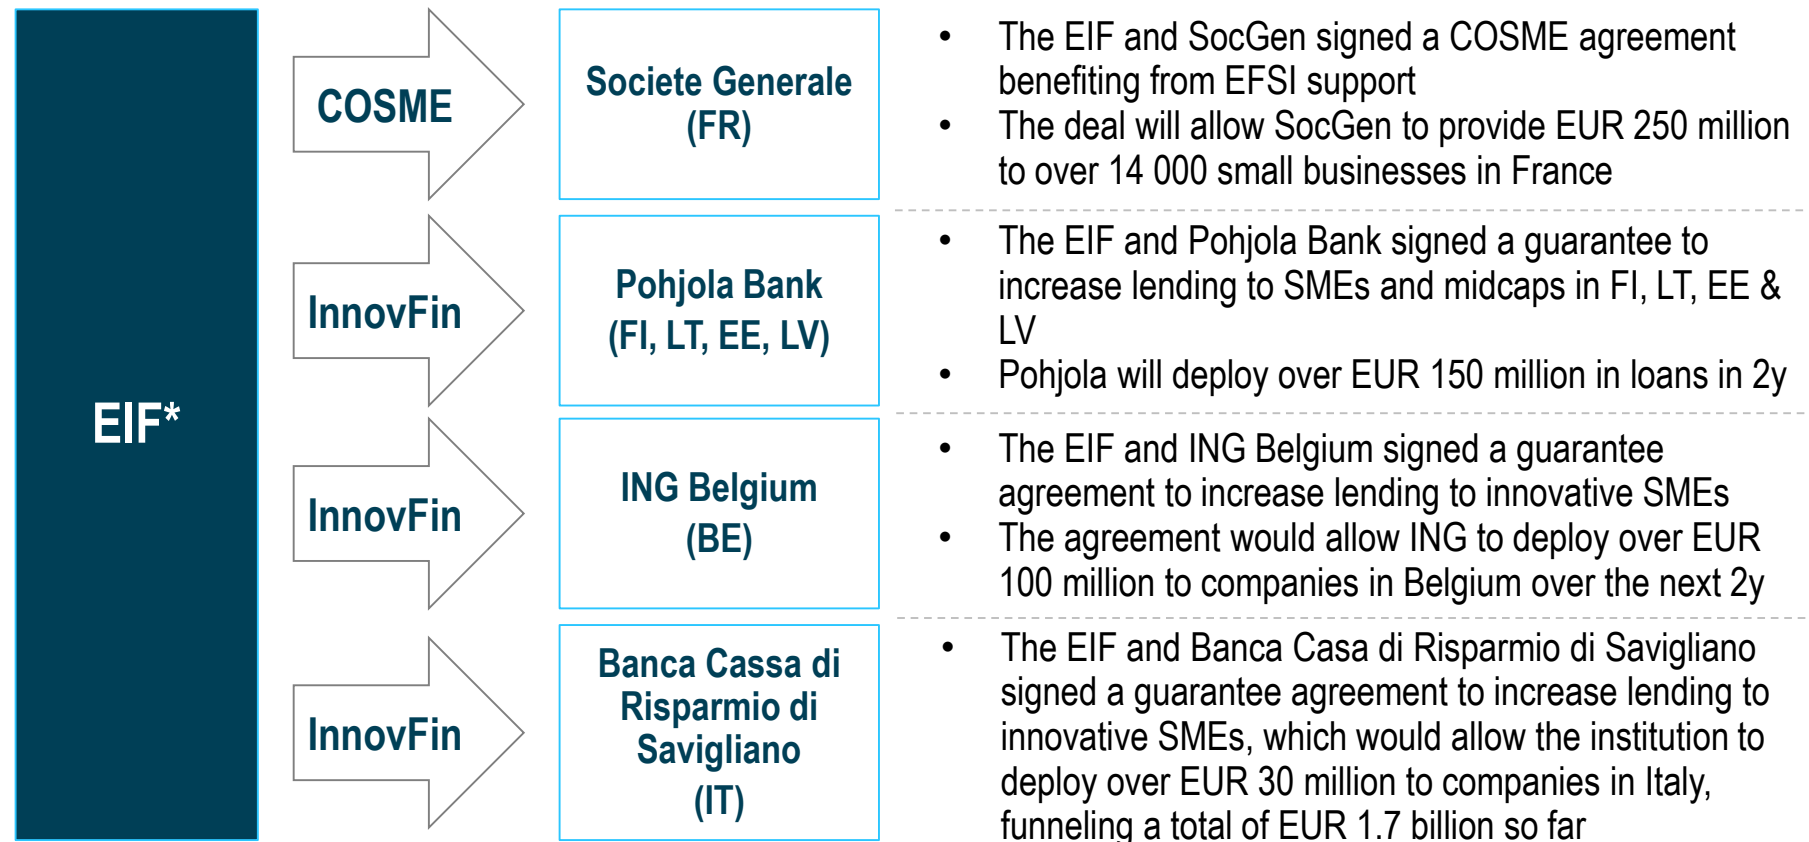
EIF*

COSME

Societe Generale (FR)

- The EIF and SocGen signed a COSME agreement benefiting from EFSI support
- The deal will allow SocGen to provide EUR 250 million to over 14 000 small businesses in France

InnovFin

Pohjola Bank (FI, LT, EE, LV)

- The EIF and Pohjola Bank signed a guarantee to increase lending to SMEs and midcaps in FI, LT, EE & LV
- Pohjola will deploy over EUR 150 million in loans in 2y

InnovFin

ING Belgium (BE)

- The EIF and ING Belgium signed a guarantee agreement to increase lending to innovative SMEs
- The agreement would allow ING to deploy over EUR 100 million to companies in Belgium over the next 2y

InnovFin

Banca Cassa di Risparmio di Savigliano (IT)

- The EIF and Banca Casa di Risparmio di Savigliano signed a guarantee agreement to increase lending to innovative SMEs, which would allow the institution to deploy over EUR 30 million to companies in Italy, funneling a total of EUR 1.7 billion so far